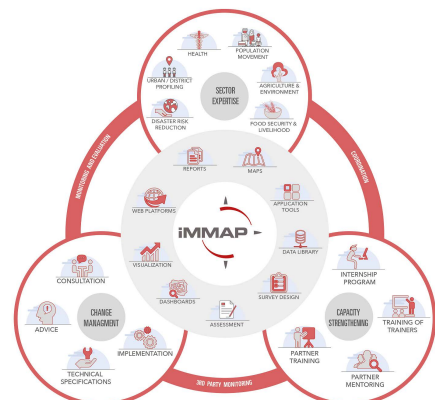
HEALTH

POPULATION MOVEMENT

URBAN / DISTRICT PROFILING

SECTOR EXPERTISE

AGRICULTURE & ENVIRONMENT

DISASTER RISK REDUCTION

FOOD SECURITY & LIVELIHOOD

MONITORING AND EVALUATION

COORDINATION

REPORTS

MAPS

WEB PLATFORMS

APPLICATION TOOLS

iMMAP

DATA LIBRARY

VISUALIZATION

DASHBOARDS

SURVEY DESIGN

ASSESSMENT

CONSULTATION

ADVICE

CHANGE MANAGMENT

IMPLEMENTATION

TECHNICAL SPECIFICATIONS

INTERNSHIP PROGRAM

CAPACITY STRENGTHENING

TRAINING OF TRAINERS

PARTNER TRAINING

PARTNER MENTORING

3RD PARTY MONITORING